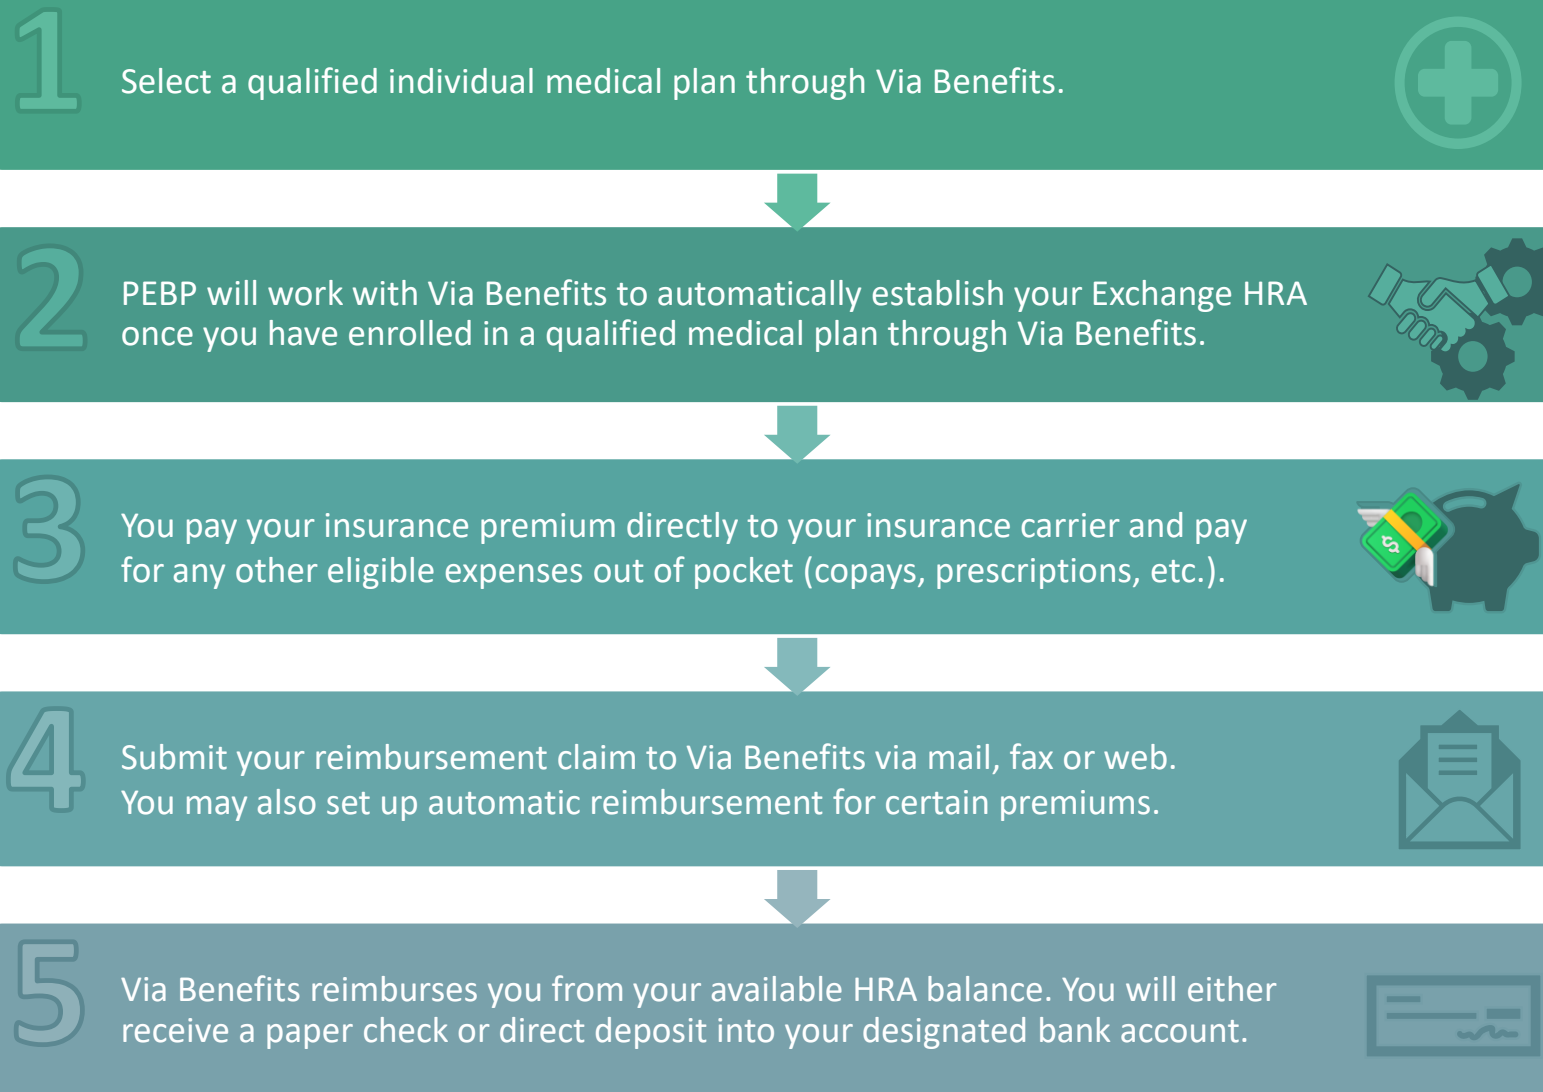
1

Select a qualified individual medical plan through Via Benefits.

2

PEBP will work with Via Benefits to automatically establish your Exchange HRA once you have enrolled in a qualified medical plan through Via Benefits.

3

You pay your insurance premium directly to your insurance carrier and pay for any other eligible expenses out of pocket (copays, prescriptions, etc.).

4

Submit your reimbursement claim to Via Benefits via mail, fax or web. You may also set up automatic reimbursement for certain premiums.

5

Via Benefits reimburses you from your available HRA balance. You will either receive a paper check or direct deposit into your designated bank account.